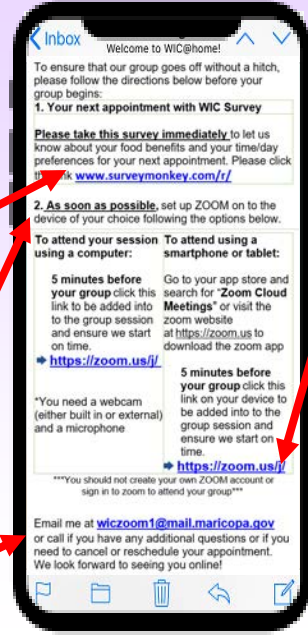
Inbox
Welcome to WIC@home!

To ensure that our group goes off without a hitch, please follow the directions below before your group begins:

1. Your next appointment with WIC Survey

Please take this survey immediately to let us know about your food benefits and your time/day preferences for your next appointment. Please click the link www.surveymonkey.com/r/

2. As soon as possible, set up ZOOM on to the device of your choice following the options below.

| To attend your session using a computer: | To attend using a smartphone or tablet: |
|---|---|
| 5 minutes before your group click this link to be added into the group session and ensure we start on time. ➡ https://zoom.us/j/ *You need a webcam (either built in or external) and a microphone | Go to your app store and search for "Zoom Cloud Meetings" or visit the zoom website at https://zoom.us to download the zoom app 5 minutes before your group click this link on your device to be added into to the group session and ensure we start on time. ➡ https://zoom.us/j/ |

***You should not create your own ZOOM account or sign in to zoom to attend your group***

Email me at wiczoom1@mail.maricopa.gov or call if you have any additional questions or if you need to cancel or reschedule your appointment. We look forward to seeing you online!